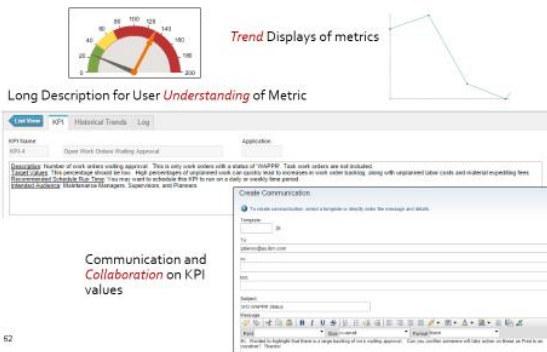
0 20 40 60 80 100 120 140 160 180 200

Trend Displays of metrics

Long Description for User Understanding of Metric

List View KPI Historical Trends Log

KPI Name
KPI-4 Open Work Orders Waiting Approval

Application

Description: Number of work orders waiting approval. This is only work orders with a status of WAPPR. Task work orders are not included.
Target Values: This percentage should be low. High percentages of unplanned work can quickly lead to increases in work order backlog, along with unplanned labor costs and material expediting fees.
Recommended Schedule Run Time: You may want to schedule this KPI to run on a daily or weekly time period.
Intended Audience: Maintenance Managers, Supervisors, and Planners

Create Communication

To create communication, select a template or directly enter the message and details.

Template

To
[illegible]

cc

bcc

Subject
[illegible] WAPPR status

Message

Font Size Normal Format None

Hi, Wanted to highlight that there is a large backlog of work waiting approval. Can you confirm someone will take action on these as Prior to on vacation? Thanks!

Communication and Collaboration on KPI values

62